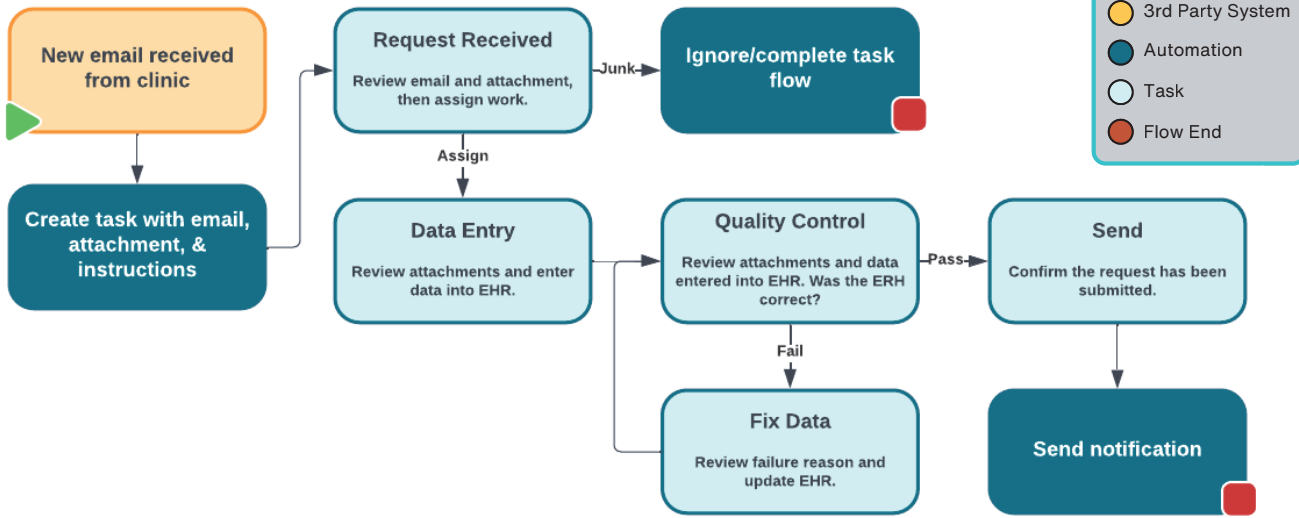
New email received from clinic

Create task with email, attachment, & instructions

Request Received

Review email and attachment, then assign work.

Junk

Ignore/complete task flow

Assign

Data Entry

Review attachments and enter data into EHR.

Quality Control

Review attachments and data entered into EHR. Was the ERH correct?

Pass

Send

Confirm the request has been submitted.

Fail

Fix Data

Review failure reason and update EHR.

Send notification

3rd Party System

Automation

Task

Flow End